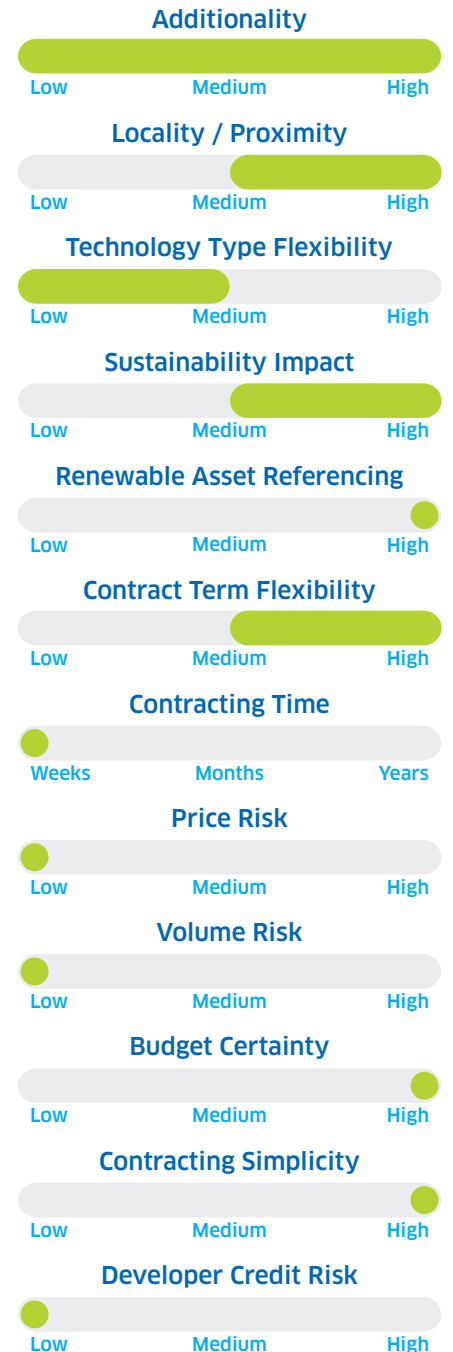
Additionality

Low Medium High

Locality / Proximity

Low Medium High

Technology Type Flexibility

Low Medium High

Sustainability Impact

Low Medium High

Renewable Asset Referencing

Low Medium High

Contract Term Flexibility

Low Medium High

Contracting Time

Weeks Months Years

Price Risk

Low Medium High

Volume Risk

Low Medium High

Budget Certainty

Low Medium High

Contracting Simplicity

Low Medium High

Developer Credit Risk

Low Medium High